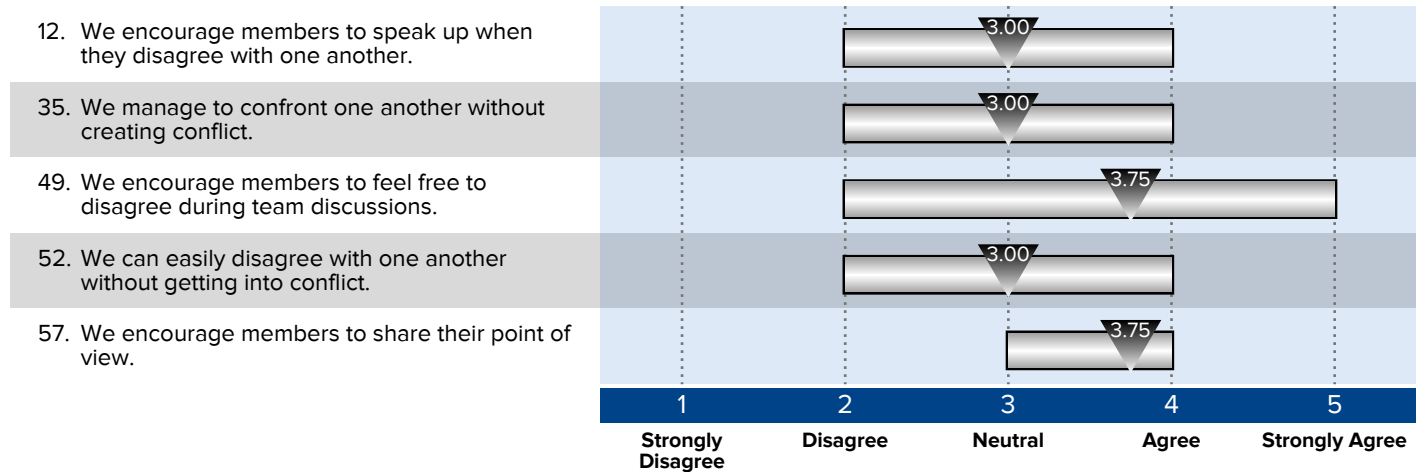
12. We encourage members to speak up when they disagree with one another.

3.00

35. We manage to confront one another without creating conflict.

3.00

49. We encourage members to feel free to disagree during team discussions.

3.75

52. We can easily disagree with one another without getting into conflict.

3.00

57. We encourage members to share their point of view.

3.75

1 2 3 4 5

Strongly Disagree

Disagree

Neutral

Agree

Strongly Agree